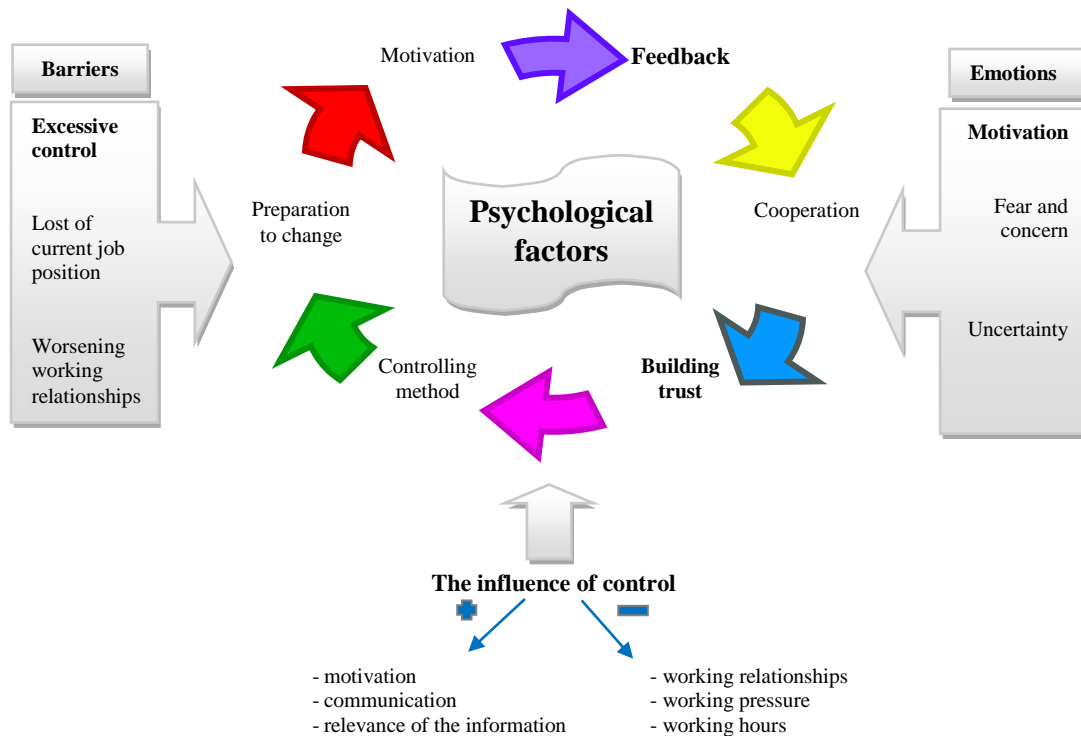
Barriers

Excessive control

Lost of current job position

Worsening working relationships

Motivation

Feedback

Preparation to change

Psychological factors

Cooperation

Controlling method

Building trust

Emotions

Motivation

Fear and concern

Uncertainty

The influence of control

- motivation
- communication
- relevance of the information

- working relationships
- working pressure
- working hours